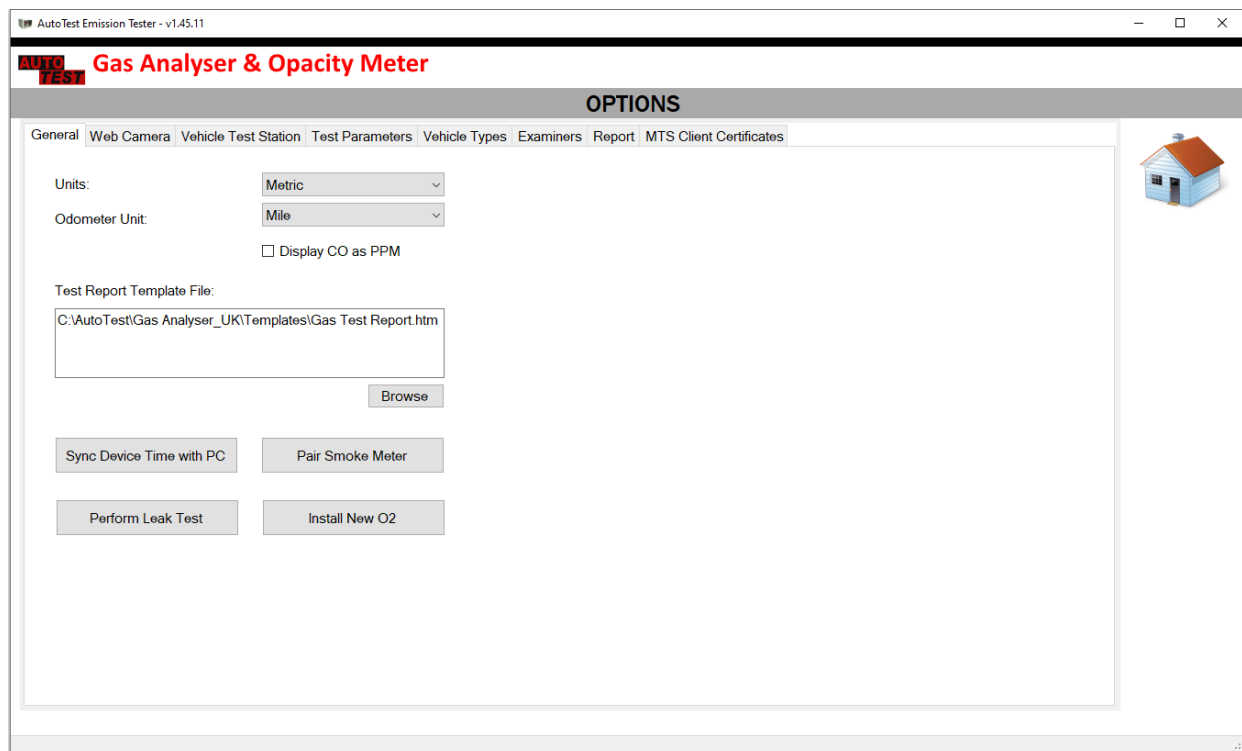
AutoTest Emission Tester - v1.45.11

AUTO TEST Gas Analyser & Opacity Meter

OPTIONS

General | Web Camera | Vehicle Test Station | Test Parameters | Vehicle Types | Examiners | Report | MTS Client Certificates

Units: Metric

Odometer Unit: Mile

Display CO as PPM

Test Report Template File:

C:\AutoTest\Gas Analyser_UK\Templates\Gas Test Report.htm

Browse

Sync Device Time with PC

Pair Smoke Meter

Perform Leak Test

Install New O2